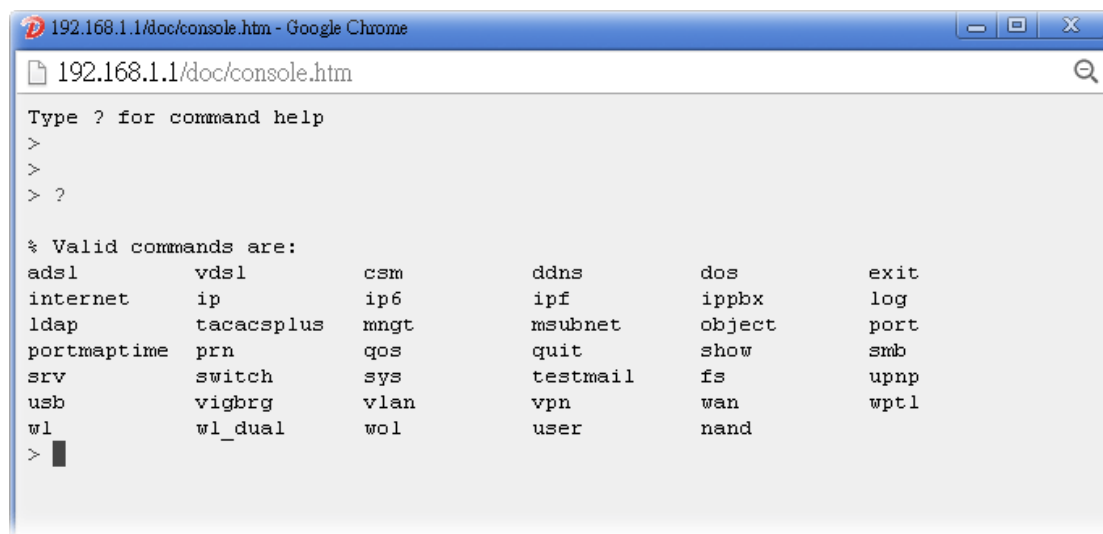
192.168.1.1/doc/console.htm - Google Chrome

192.168.1.1/doc/console.htm

Type ? for command help
>
>
> ?

% Valid commands are:

| | | | | | |
|---|---|---|---|---|---|
| adsl | vdsl | csm | ddns | dos | exit |
| internet | ip | ip6 | ipf | ippbx | log |
| ldap | tacacsplus | mngt | msubnet | object | port |
| portmaptime | prn | qos | quit | show | smb |
| srv | switch | sys | testmail | fs | upnp |
| usb | vigbrg | vlan | vpn | wan | wptl |
| wl | wl_dual | wol | user | nand | |

>